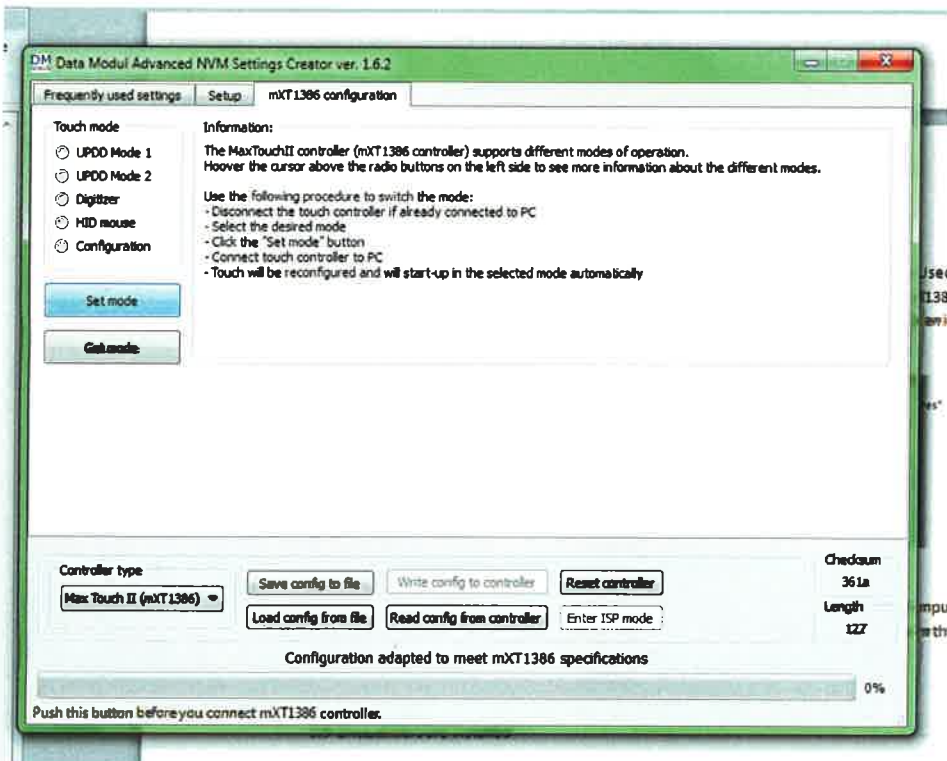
DM Data Modul Advanced NVM Settings Creator ver. 1.6.2

Frequently used settings | Setup | mXT1386 configuration

Touch mode
UPDD Mode 1
UPDD Mode 2
Digitizer
HID mouse
Configuration

Set mode

Get mode

Information:
The MaxTouchII controller (mXT1386 controller) supports different modes of operation.
Hoover the cursor above the radio buttons on the left side to see more information about the different modes.

Use the following procedure to switch the mode:
- Disconnect the touch controller if already connected to PC
- Select the desired mode
- Click the "Set mode" button
- Connect touch controller to PC
- Touch will be reconfigured and will start-up in the selected mode automatically

Used
138
ari

es"

Controller type
Max Touch II (mXT1386)

Save config to file
Write config to controller
Reset controller
Load config from file
Read config from controller
Enter ISP mode

Checksum
361a
Length
127

inpu
th

Configuration adapted to meet mXT1386 specifications

0%

Push this button before you connect mXT1386 controller.